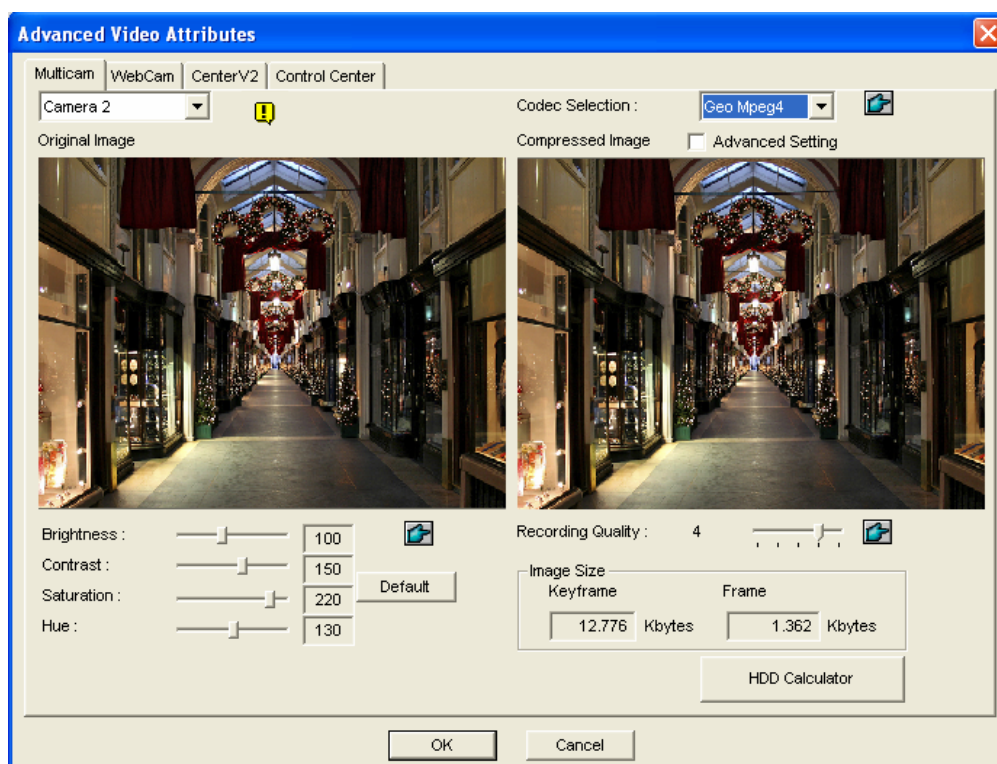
Advanced Video Attributes

Multicam | WebCam | CenterV2 | Control Center

Camera 2

Codec Selection : Geo Mpeg4

Original Image

Compressed Image Advanced Setting

Brightness : 100

Contrast : 150

Saturation : 220

Hue : 130

Default

Recording Quality : 4

Image Size

Keyframe

Frame

12.776 Kbytes

1.362 Kbytes

HDD Calculator

OK

Cancel